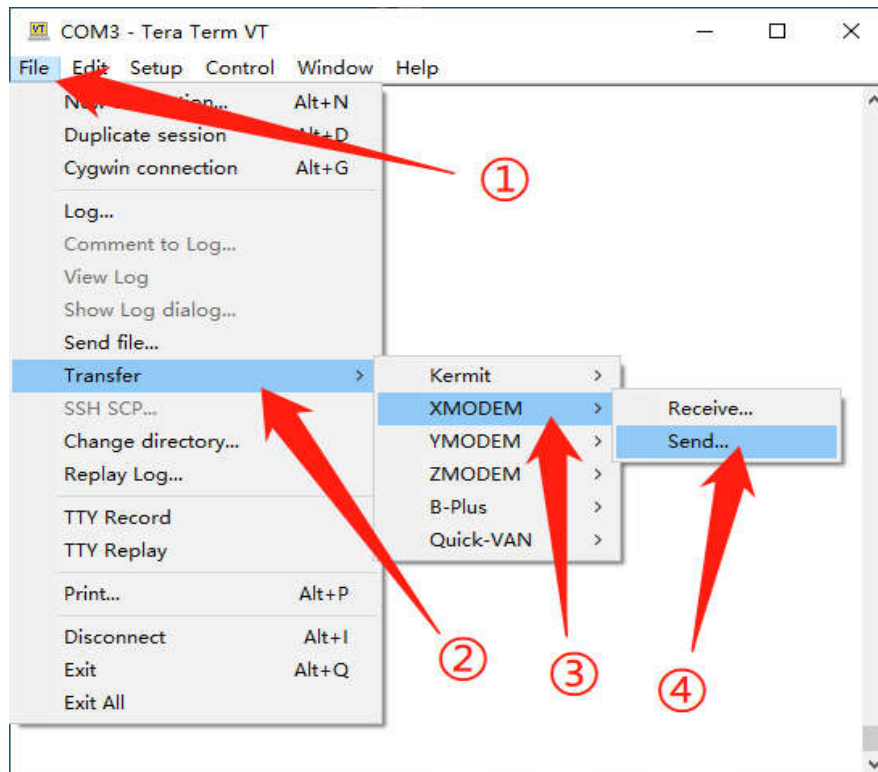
VT COM3 - Tera Term VT

File Edit Setup Control Window Help

Ne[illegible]ion... Alt+N
Duplicate session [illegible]t+D
Cygwin connection Alt+G

Log...
Comment to Log...
View Log
Show Log dialog...
Send file...
Transfer
SSH SCP...
Change directory...
Replay Log...

TTY Record
TTY Replay

Print... Alt+P

Disconnect Alt+I
Exit Alt+Q
Exit All

Kermit
XMODEM
YMODEM
ZMODEM
B-Plus
Quick-VAN

Receive...
Send...

①
②
③
④